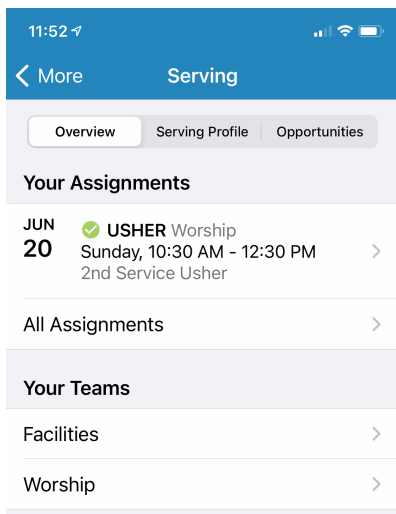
11:52

More

Serving

Overview | Serving Profile | Opportunities

Your Assignments

JUN
20

USHER Worship
Sunday, 10:30 AM - 12:30 PM
2nd Service Usher

All Assignments

Your Teams

Facilities

Worship